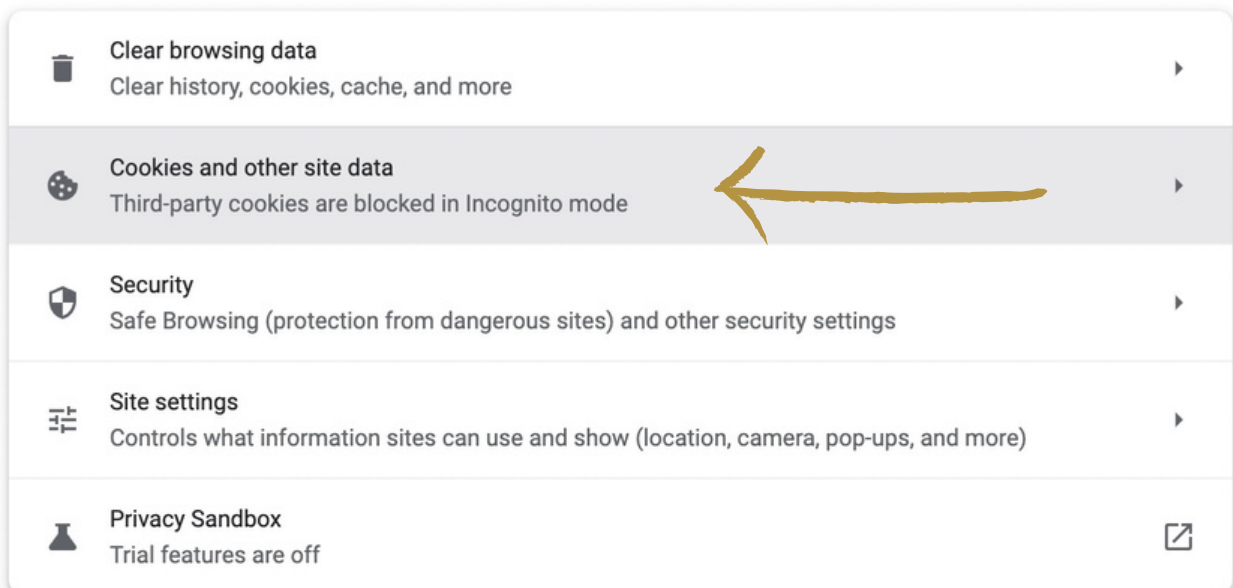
Clear browsing data
Clear history, cookies, cache, and more

Cookies and other site data
Third-party cookies are blocked in Incognito mode

Security
Safe Browsing (protection from dangerous sites) and other security settings

Site settings
Controls what information sites can use and show (location, camera, pop-ups, and more)

Privacy Sandbox
Trial features are off